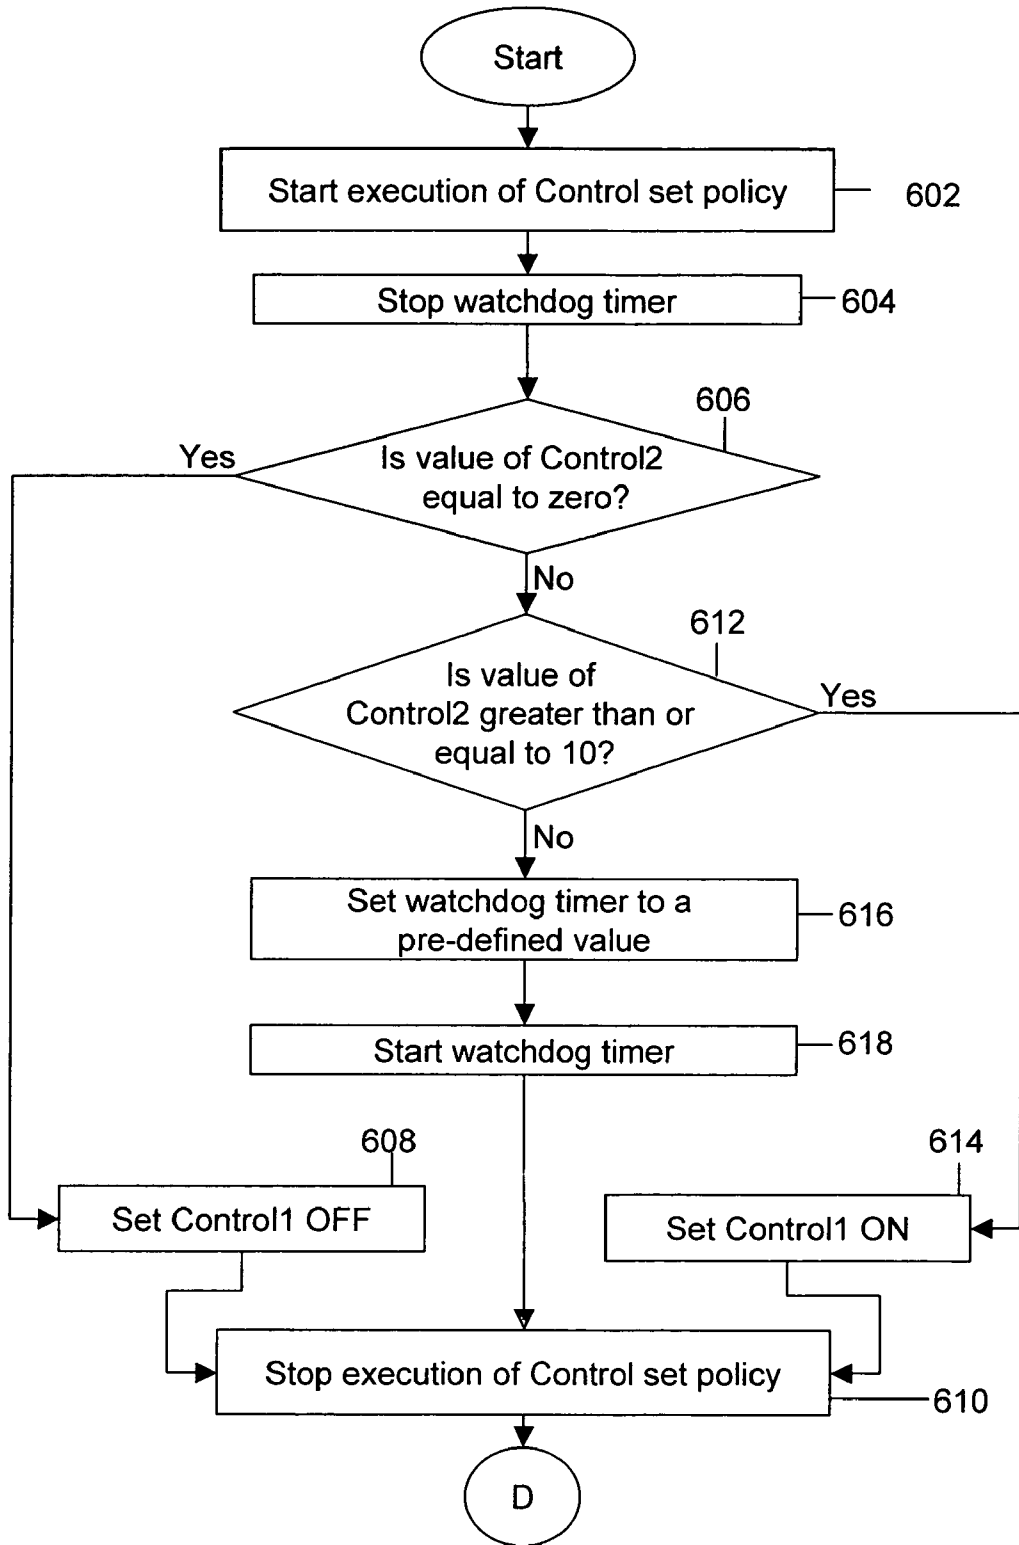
Start

Start execution of Control set policy

602

Stop watchdog timer

604

606

Yes

Is value of Control2 equal to zero?

No

612

Is value of Control2 greater than or equal to 10?

Yes

No

Set watchdog timer to a pre-defined value

616

Start watchdog timer

618

608

Set Control1 OFF

614

Set Control1 ON

Stop execution of Control set policy

610

D